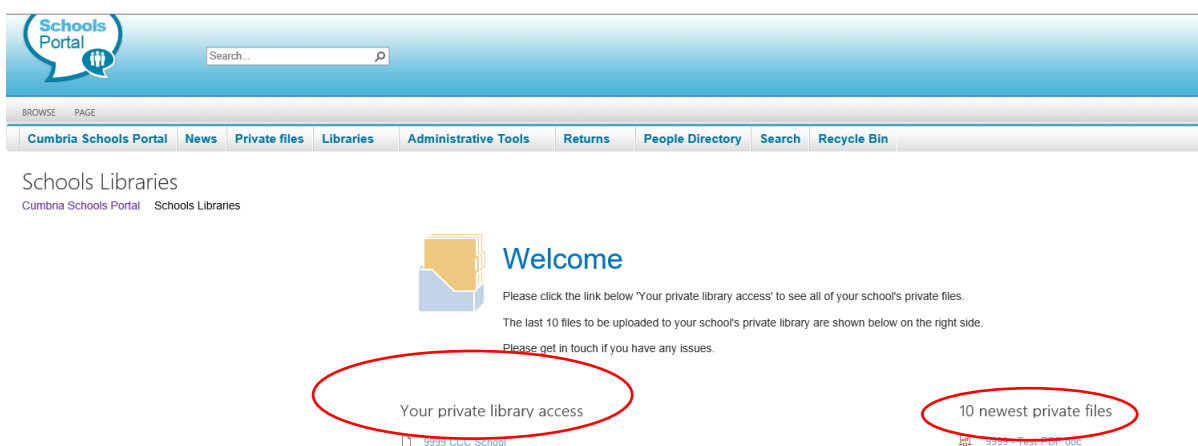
Schools Portal

Search...

BROWSE PAGE

Cumbria Schools Portal | News | Private files | Libraries | Administrative Tools | Returns | People Directory | Search | Recycle Bin

Schools Libraries

Cumbria Schools Portal Schools Libraries

Welcome

Please click the link below 'Your private library access' to see all of your school's private files.

The last 10 files to be uploaded to your school's private library are shown below on the right side.

Please get in touch if you have any issues.

Your private library access

9999 CCC School

10 newest private files

9999 - Test PDF doc